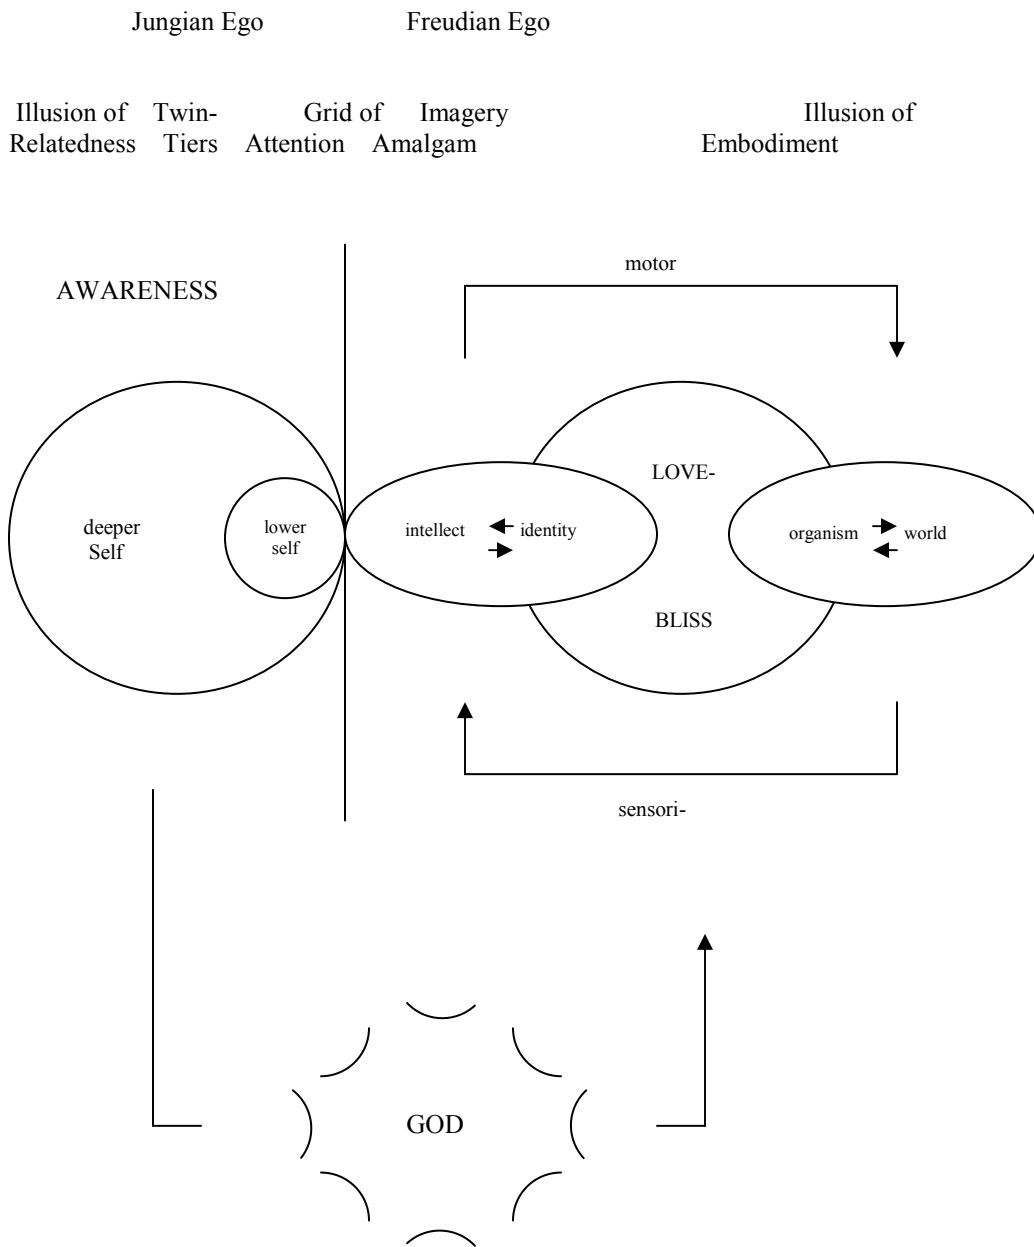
Jungian Ego

Freudian Ego

Illusion of Relatedness

Twin-Tiers

Grid of Attention

Imagery Amalgam

Illusion of Embodiment

AWARENESS

motor

deeper Self

lower self

intellect

identity

LOVE-

BLISS

organism

world

sensori-

GOD